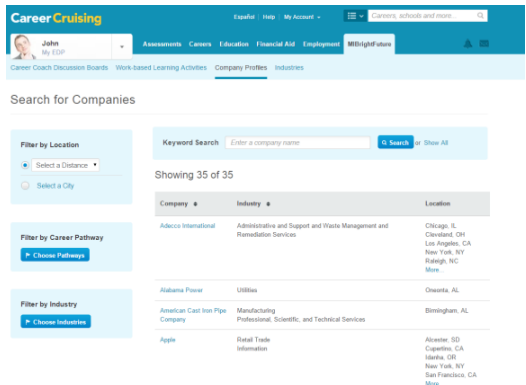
CareerCruising

Español | Help | My Account

Careers, schools and more...

John
My EDP

Assessments Careers Education Financial Aid Employment MIBrightFuture

Career Coach Discussion Boards Work-based Learning Activities Company Profiles Industries

Search for Companies

Filter by Location

Select a Distance

Select a City

Filter by Career Pathway

Choose Pathways

Filter by Industry

Choose Industries

Keyword Search Enter a company name Search or Show All

Showing 35 of 35

| Company | Industry | Location |
|---|---|---|
| Adecco International | Administrative and Support and Waste Management and Remediation Services | Chicago, IL Cleveland, OH Los Angeles, CA New York, NY Raleigh, NC More... |
| Alabama Power | Utilities | Oneonta, AL |
| American Cast Iron Pipe Company | Manufacturing Professional, Scientific, and Technical Services | Birmingham, AL |
| Apple | Retail Trade Information | Alcester, SD Cupertino, CA Idanha, OR New York, NY San Francisco, CA More... |